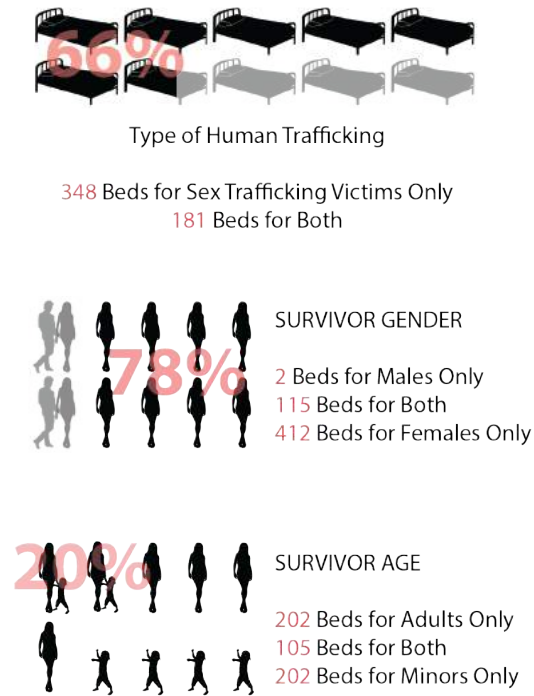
66%

Type of Human Trafficking

348 Beds for Sex Trafficking Victims Only
181 Beds for Both

78%

SURVIVOR GENDER

2 Beds for Males Only
115 Beds for Both
412 Beds for Females Only

20%

SURVIVOR AGE

202 Beds for Adults Only
105 Beds for Both
202 Beds for Minors Only